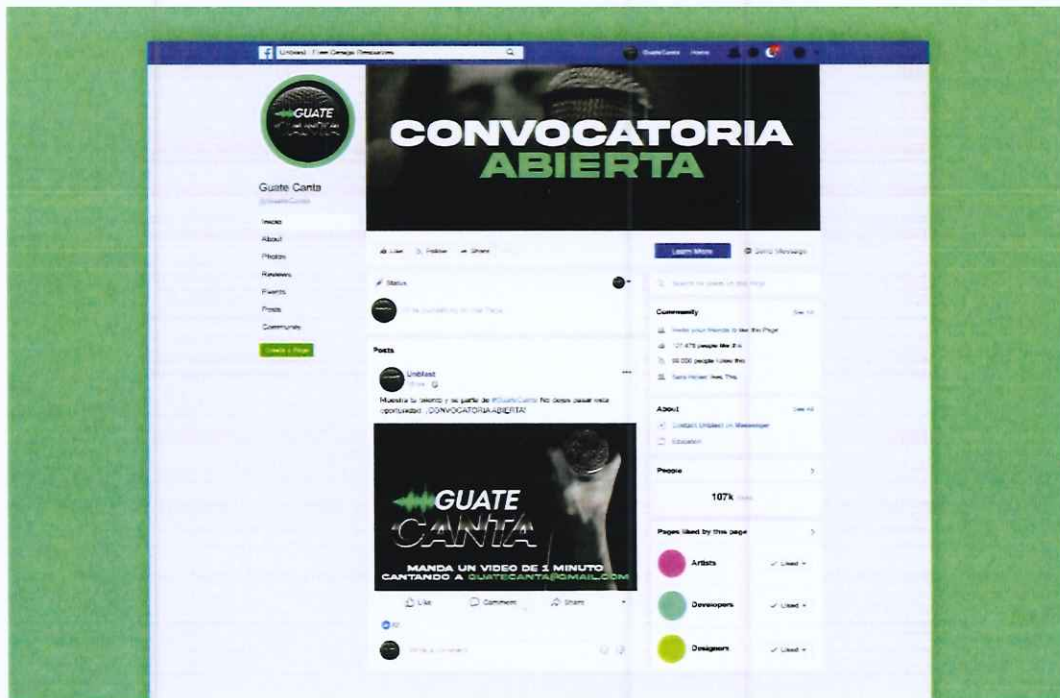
Unblast | Free Design Resources

GuateCanta Home

GUATE

CONVOCATORIA ABIERTA

Guate Canta
@GuateCanta

Inicio
About
Photos
Reviews
Events
Posts
Community

Create a Page

Like Follow Share

Learn More

Send Message

Status

Write something on this Page...

Posts

Unblast

Muestra tu talento y se parte de #GuateCanta No dejes pasar esta oportunidad. ¡CONVOCATORIA ABIERTA!

GUATE CANTA

MANDA UN VIDEO DE 1 MINUTO CANTANDO A GUATECANTA@GMAIL.COM

Like Comment Share

Write a comment...

Search for posts on this Page

Community See All

Invite your friends to like this Page

121,475 people like this

99,000 people follow this

Sara Hamel likes this

About See All

Contact Unblast on Messenger

Education

People

107k

Pages liked by this page

Artists Liked

Developers Liked

Designers Liked